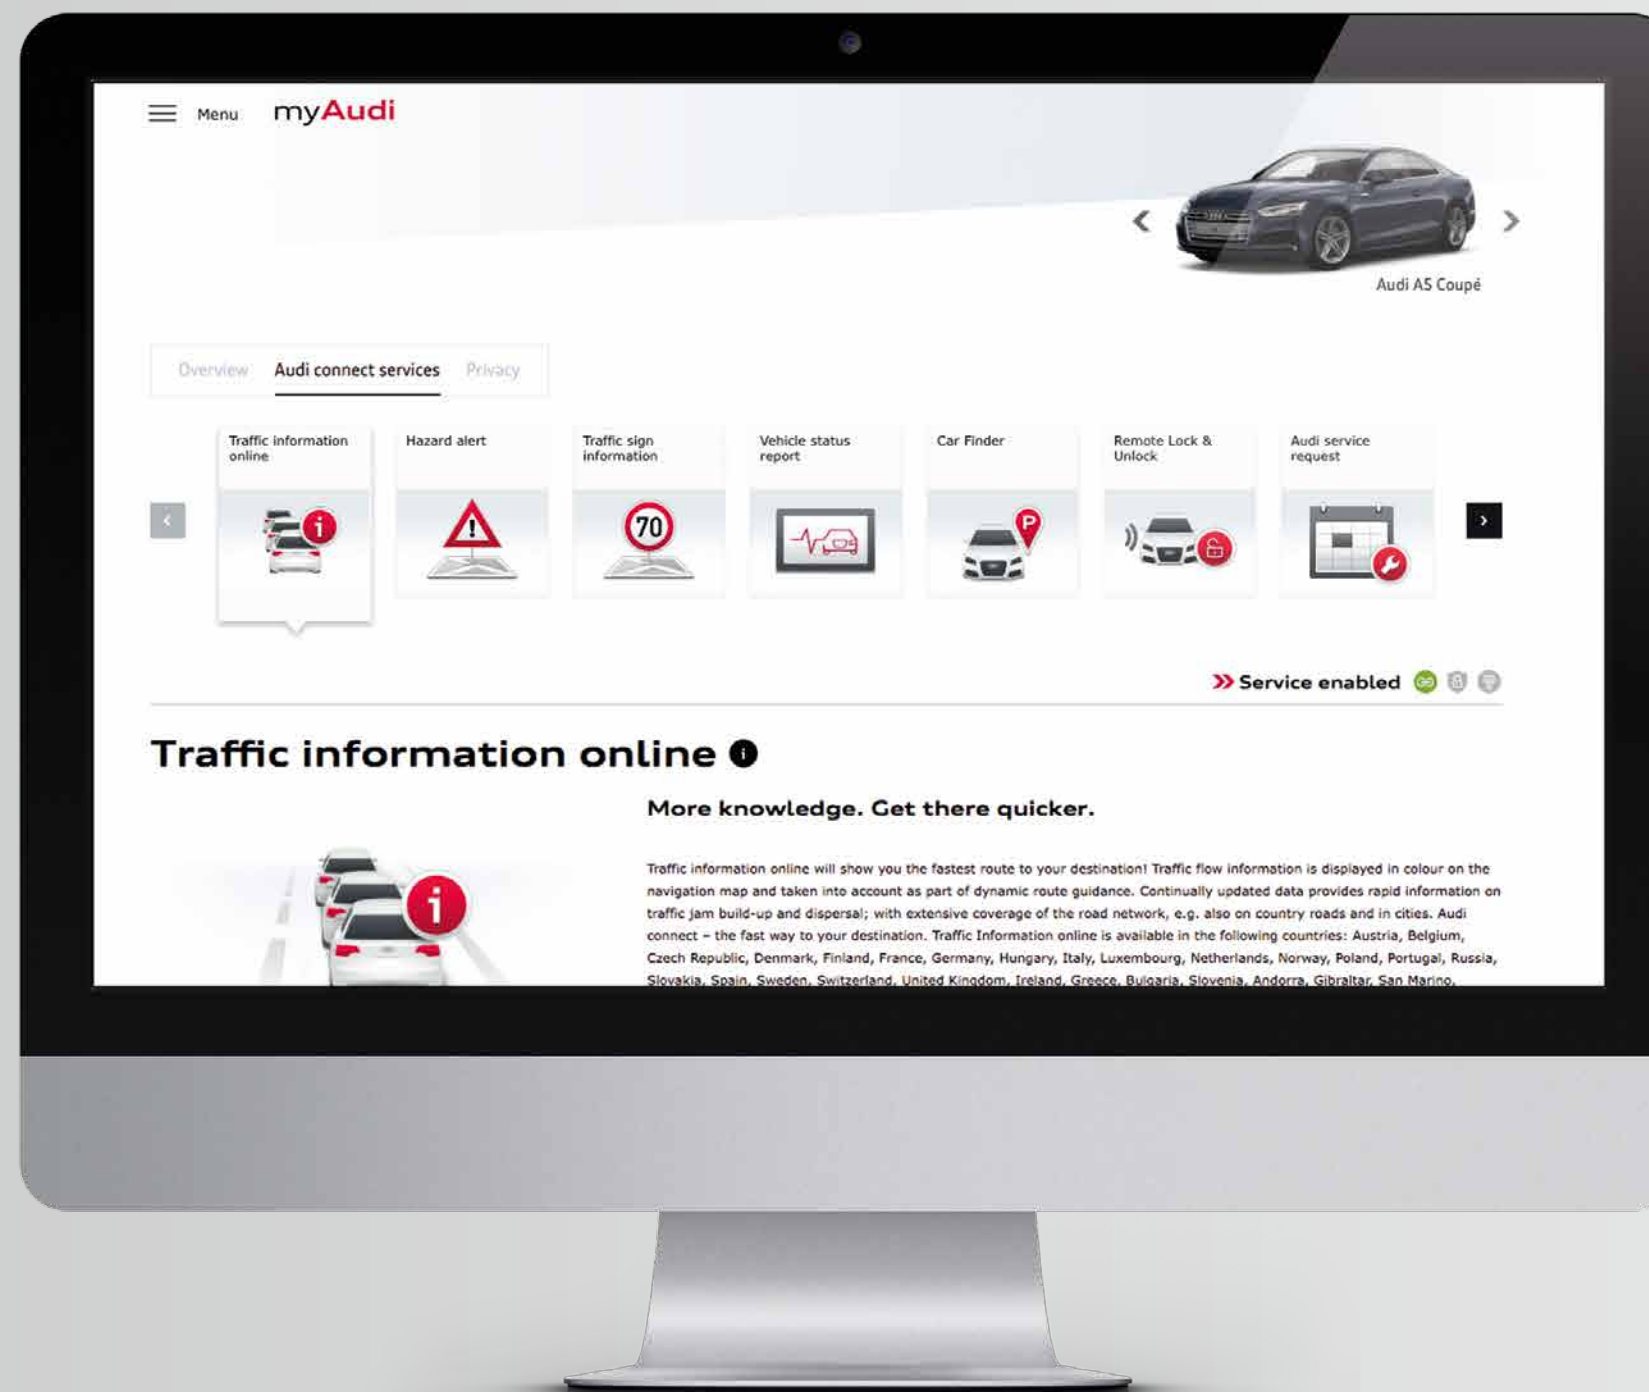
Menu myAudi

Audi A5 Coupé

Overview Audi connect services Privacy

Traffic information online

Hazard alert

Traffic sign information

70

Vehicle status report

Car Finder

P

Remote Lock & Unlock

Audi service request

» Service enabled

Traffic information online

More knowledge. Get there quicker.

Traffic information online will show you the fastest route to your destination! Traffic flow information is displayed in colour on the navigation map and taken into account as part of dynamic route guidance. Continually updated data provides rapid information on traffic jam build-up and dispersal; with extensive coverage of the road network, e.g. also on country roads and in cities. Audi connect – the fast way to your destination. Traffic Information online is available in the following countries: Austria, Belgium, Czech Republic, Denmark, Finland, France, Germany, Hungary, Italy, Luxembourg, Netherlands, Norway, Poland, Portugal, Russia, Slovakia, Spain, Sweden, Switzerland, United Kingdom, Ireland, Greece, Bulgaria, Slovenia, Andorra, Gibraltar, San Marino,